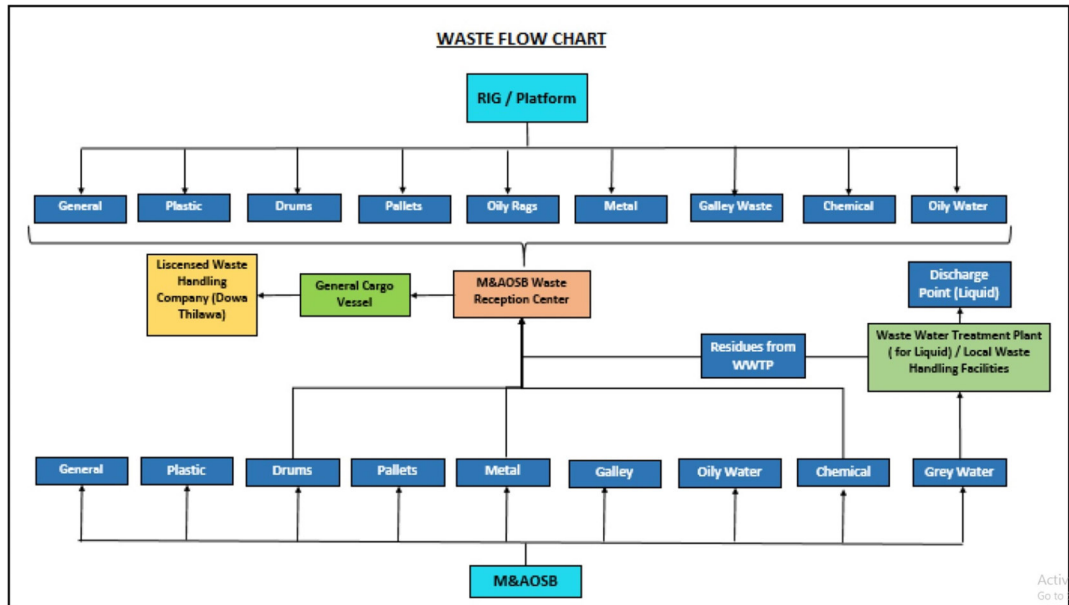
WASTE FLOW CHART

RIG / Platform

General

Plastic

Drums

Pallets

Oily Rags

Metal

Galley Waste

Chemical

Oily Water

Liscensed Waste Handling Company (Dowa Thilawa)

General Cargo Vessel

M&AOSB Waste Reception Center

Discharge Point (Liquid)

Residues from WWTP

Waste Water Treatment Plant ( for Liquid) / Local Waste Handling Facilities

General

Plastic

Drums

Pallets

Metal

Galley

Oily Water

Chemical

Grey Water

M&AOSB

Activ
Go to